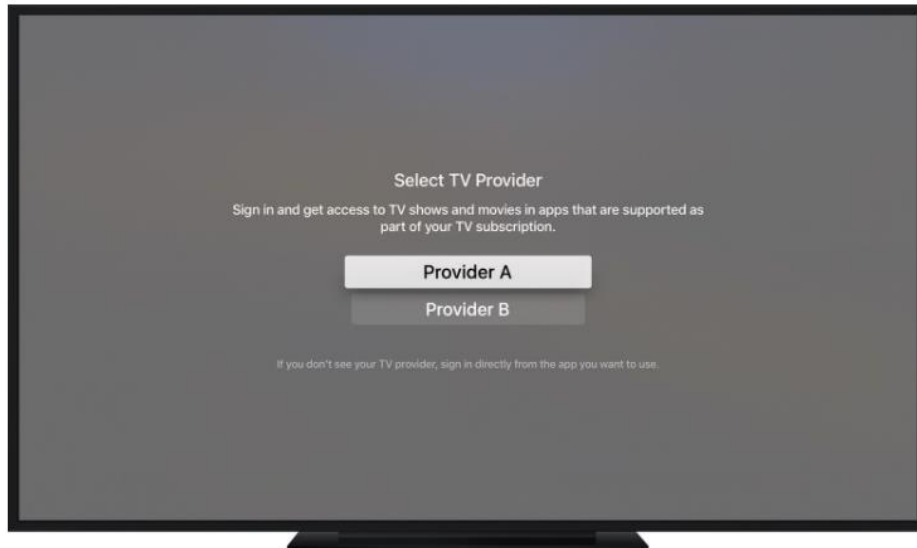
Select TV Provider

Sign in and get access to TV shows and movies in apps that are supported as part of your TV subscription.

Provider A

Provider B

If you don't see your TV provider, sign in directly from the app you want to use.